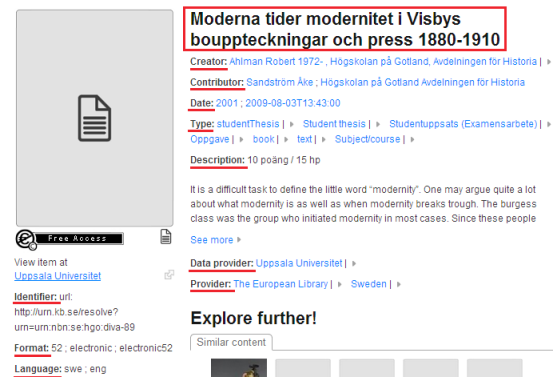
Moderna tider modernitet i Visbys bouppteckningar och press 1880-1910

Creator: Ahlman Robert 1972- ; Högskolan på Gotland, Avdelningen för Historia |

Contributor: Sandström Åke ; Högskolan på Gotland Avdelningen för Historia

Date: 2001 ; 2009-08-03T13:43:00

Type: studentThesis | Student thesis | Studentuppsats (Examensarbete) | Oppgave | book | text | Subject/course |

Description: 10 poäng / 15 hp

It is a difficult task to define the little word "modernity". One may argue quite a lot about what modernity is as well as when modernity breaks trough. The burgess class was the group who initiated modernity in most cases. Since these people

See more

Data provider: Uppsala Universitet |

Provider: The European Library | Sweden |

Explore further!

Similar content

Free Access

View item at Uppsala Universitet

Identifier: url: http://urn.kb.se/resolve?urn=urn:nbn:se:hgo:diva-89

Format: 52 ; electronic ; electronic52

Language: swe ; eng